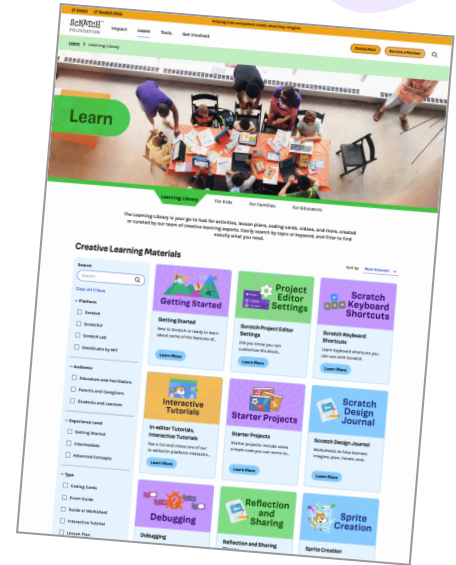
Helping kids everywhere create what they imagine

SCRATCH FOUNDATION

Impact Learn Tools Get Involved

Donate Now Become a Member

Learn > Learning Library

Learn

Learning Library For Kids For Families For Educators

The Learning Library is your go-to hub for activities, lesson plans, coding cards, videos, and more, created or curated by our team of creative learning experts. Easily search by topic or keyword, and filter to find exactly what you need.

Creative Learning Materials

Sort by: Most Relevant

Search

Search

Clear All Filters

Platform

Scratch

ScratchJr

Scratch Lab

OctoStudio by MIT

Audience

Educators and Facilitators

Parents and Caregivers

Students and Learners

Experience Level

Getting Started

Intermediate

Advanced Concepts

Type

Coding Cards

Event Guide

Guide or Worksheet

Interactive Tutorial

Lesson Plan

Getting Started

Getting Started

New to Scratch or ready to learn about some of the features of...

Learn More

Project Editor Settings

Scratch Project Editor Settings

Did you know you can customize the Scratch...

Learn More

Scratch Keyboard Shortcuts

Scratch Keyboard Shortcuts

Learn keyboard shortcuts you can use with Scratch.

Learn More

Interactive Tutorials

In-editor Tutorials, Interactive Tutorials

Take a fun and check one of our in-editor/in-platform interactive...

Learn More

Starter Projects

Starter Projects

Starter projects include some simple code you can remix to...

Learn More

Scratch Design Journal

Scratch Design Journal

Worksheets to help learners imagine, plan, iterate, and...

Learn More

Debugging

Debugging

Reflection and Sharing

Reflection and Sharing

Sprite Creation

Sprite Creation